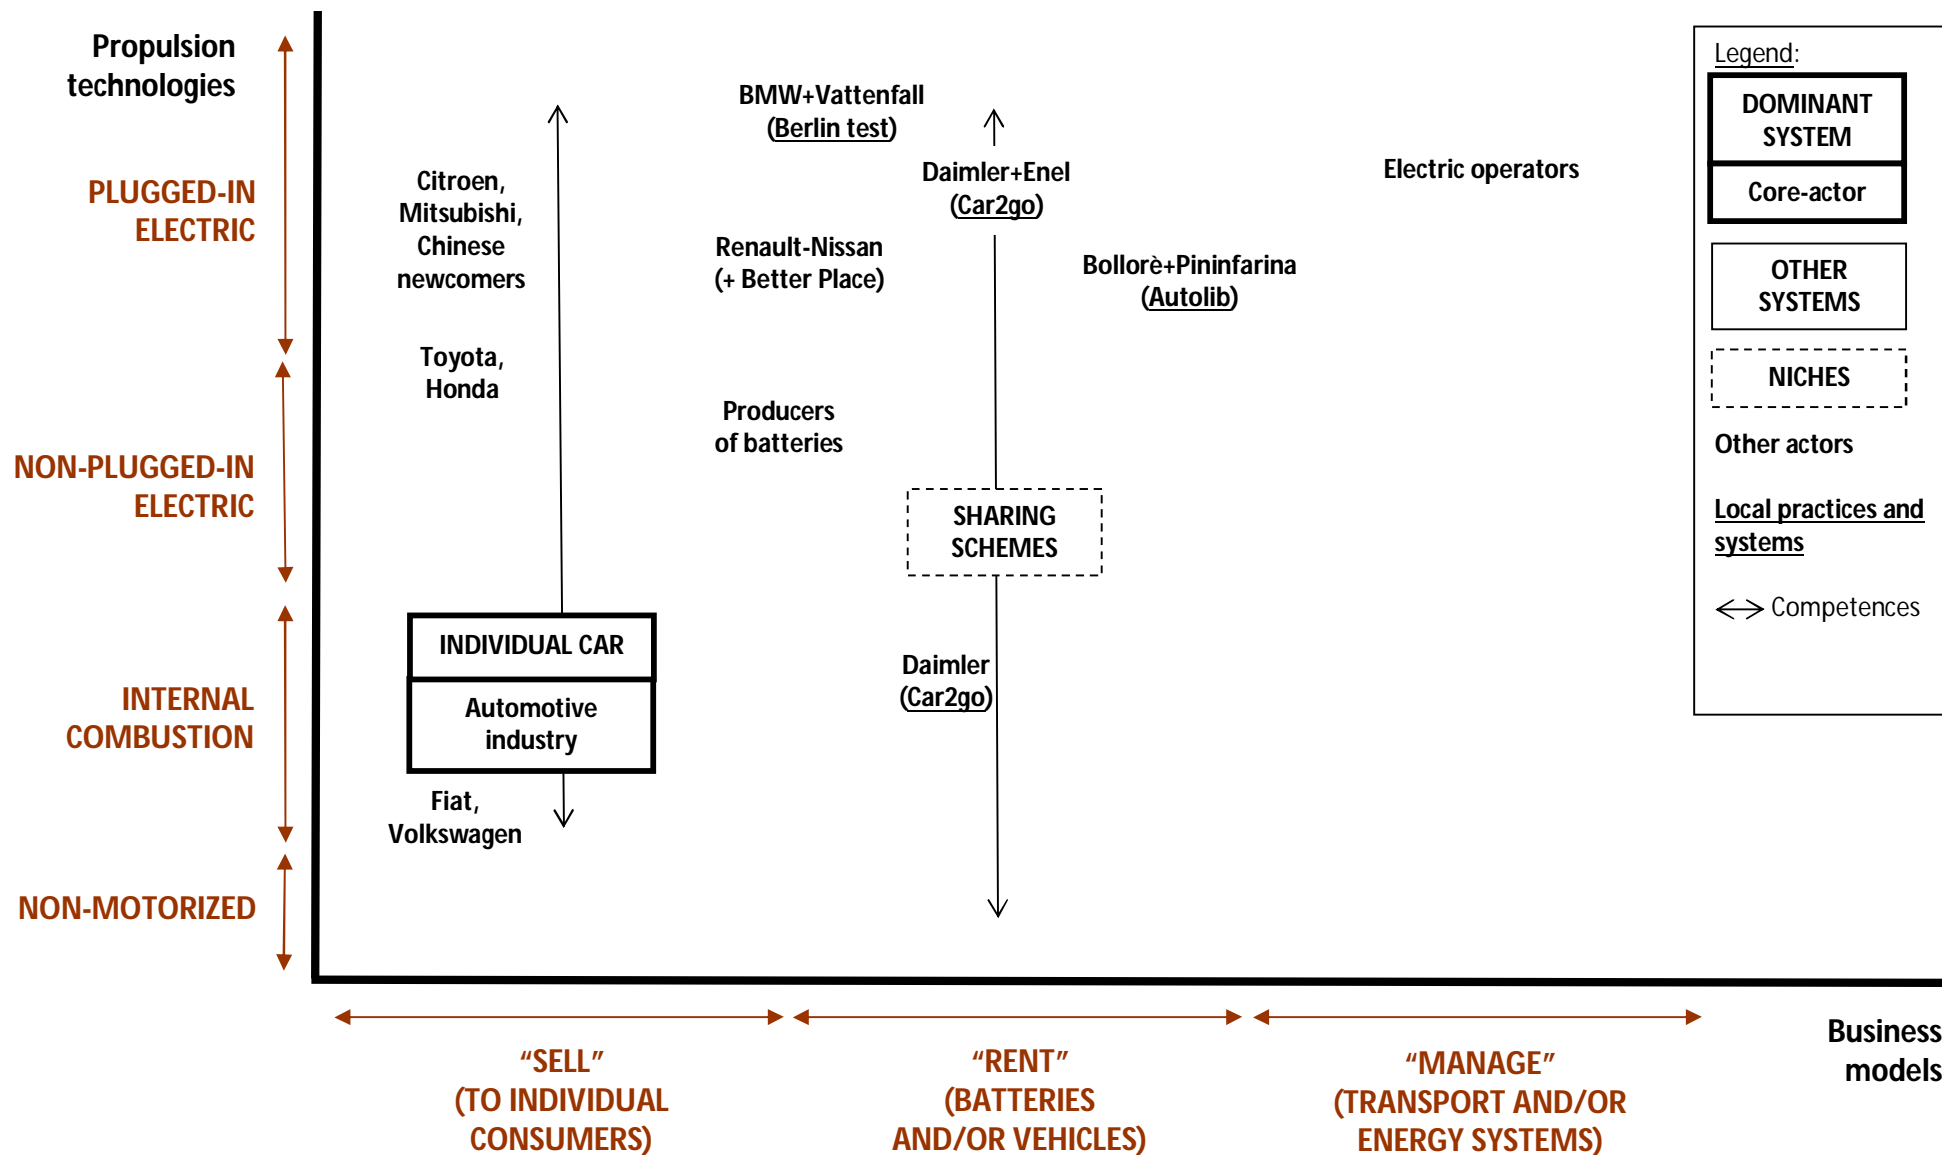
Propulsion technologies

PLUGGED-IN ELECTRIC

NON-PLUGGED-IN ELECTRIC

INTERNAL COMBUSTION

NON-MOTORIZED

BMW+Vattenfall
(Berlin test)

Citroen, Mitsubishi, Chinese newcomers

Daimler+Enel
(Car2go)

Electric operators

Renault-Nissan
(+ Better Place)

Bollorè+Pininfarina
(Autolib)

Toyota, Honda

Producers of batteries

SHARING SCHEMES

INDIVIDUAL CAR

Automotive industry

Daimler
(Car2go)

Fiat, Volkswagen

Legend:

DOMINANT SYSTEM

Core-actor

OTHER SYSTEMS

NICHES

Other actors

Local practices and systems

Competences

"SELL"
(TO INDIVIDUAL CONSUMERS)

"RENT"
(BATTERIES AND/OR VEHICLES)

"MANAGE"
(TRANSPORT AND/OR ENERGY SYSTEMS)

Business models